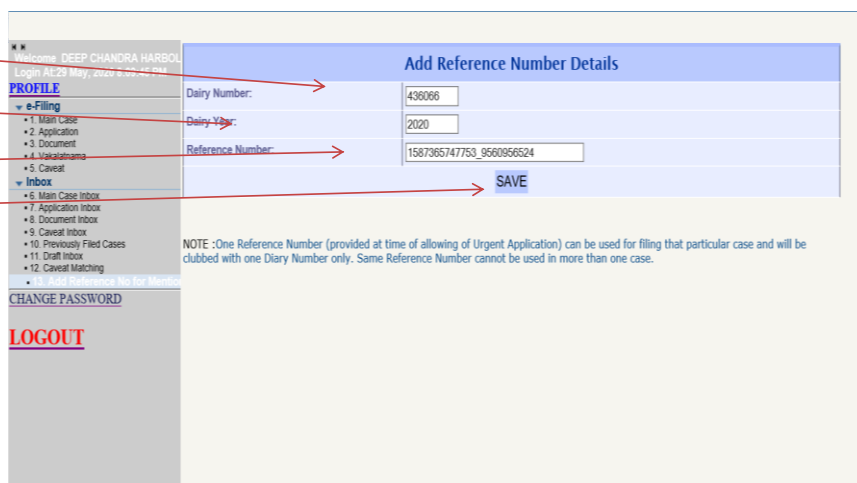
Welcome DEEP CHANDRA HARBOL
Login At:29 May, 2020 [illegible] PM
PROFILE
e-Filing
• 1. Main Case
• 2. Application
• 3. Document
• 4. Vakalatnama
• 5. Caveat
Inbox
• 6. Main Case Inbox
• 7. Application Inbox
• 8. Document Inbox
• 9. Caveat Inbox
• 10. Previously Filed Cases
• 11. Draft Inbox
• 12. Caveat Matching
• 13. Add Reference No for Mention
CHANGE PASSWORD
LOGOUT

Add Reference Number Details

| Dairy Number: | 436066 |
|---|---|
| Dairy Year: | 2020 |
| Reference Number: | 1587365747753_9560956524 |

SAVE

NOTE :One Reference Number (provided at time of allowing of Urgent Application) can be used for filing that particular case and will be clubbed with one Diary Number only. Same Reference Number cannot be used in more than one case.